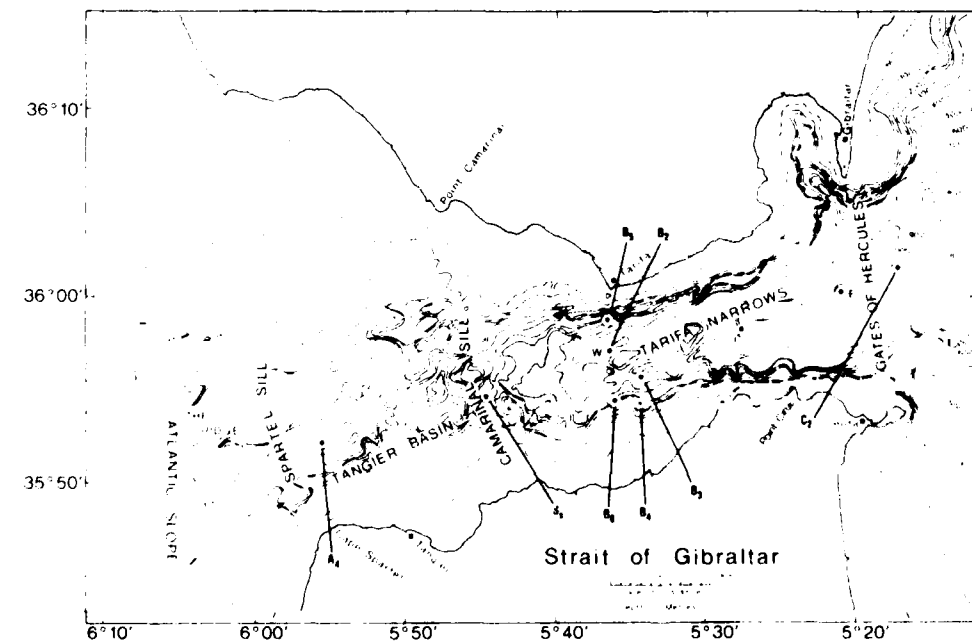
36°10'
36°00'
35°50'
6°10'
6°00'
5°50'
5°40'
5°30'
5°20'
Point Camarinal
Gibraltar
Tarifa
$B_5$
$B_2$
TARIFA NARROWS
GATES OF HERCULES
W
CAMARINAL SILL
TANGIER BASIN
SPARTEL SILL
ATLANTIC SLOPE
$S_1$
$B_6$
$B_4$
$B_3$
$C_2$
$A_4$
Strait of Gibraltar
Cape Spartel
Tangier
Punta Cires